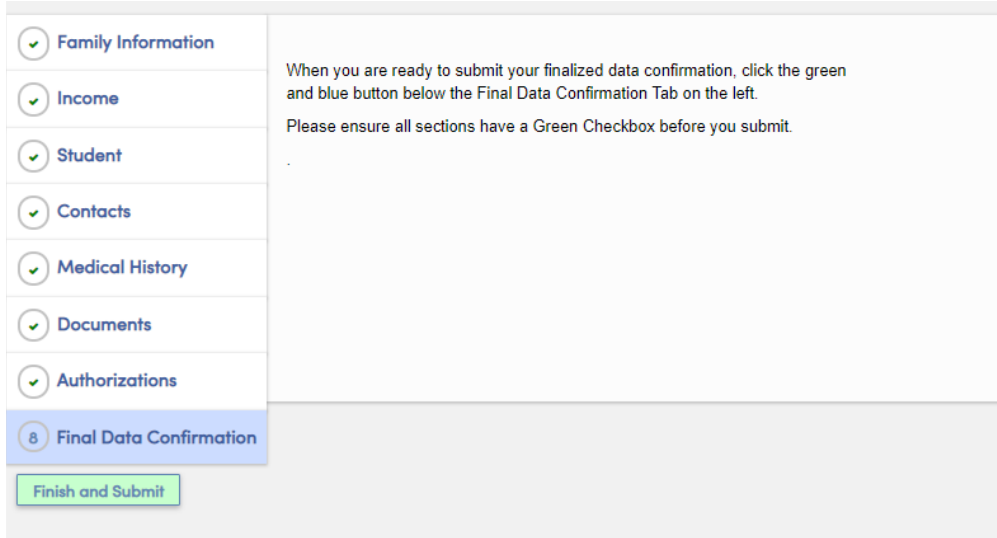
Family Information

Income

Student

Contacts

Medical History

Documents

Authorizations

8 Final Data Confirmation

Finish and Submit

When you are ready to submit your finalized data confirmation, click the green and blue button below the Final Data Confirmation Tab on the left.

Please ensure all sections have a Green Checkbox before you submit.

.